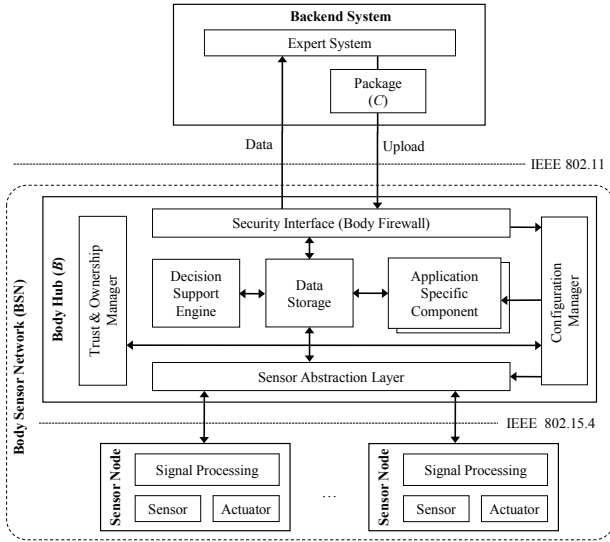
Backend System

Expert System

Package ($C$)

Data

Upload

IEEE 802.11

Body Sensor Network (BSN)

Body Hub ($B$)

Trust & Ownership Manager

Security Interface (Body Firewall)

Decision Support Engine

Data Storage

Application Specific Component

Configuration Manager

Sensor Abstraction Layer

IEEE 802.15.4

Sensor Node

Signal Processing

Sensor

Actuator

...

Sensor Node

Signal Processing

Sensor

Actuator